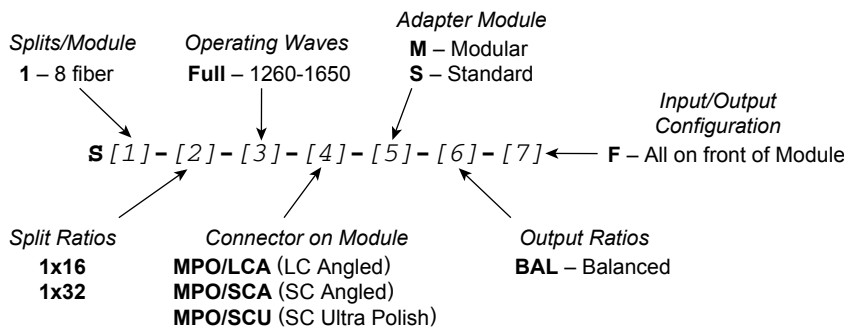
Adapter Module
M – Modular
S – Standard

Splits/Module
1 – 8 fiber

Operating Waves
Full – 1260-1650

Input/Output Configuration
F – All on front of Module

S [1] – [2] – [3] – [4] – [5] – [6] – [7]

Split Ratios
1x16
1x32

Connector on Module
MPO/LCA (LC Angled)
MPO/SCA (SC Angled)
MPO/SCU (SC Ultra Polish)

Output Ratios
BAL – Balanced